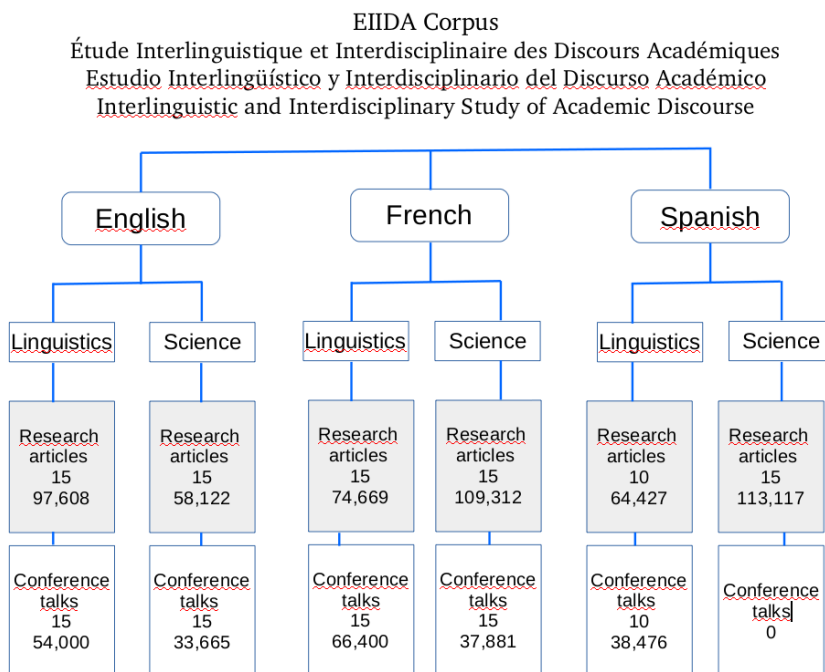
EIIDA Corpus
Étude Interlinguistique et Interdisciplinaire des Discours Académiques
Estudio Interlingüístico y Interdisciplinario del Discurso Académico
Interlinguistic and Interdisciplinary Study of Academic Discourse

English

Linguistics

Research articles 15 97,608

Conference talks 15 54,000

Science

Research articles 15 58,122

Conference talks 15 33,665

French

Linguistics

Research articles 15 74,669

Conference talks 15 66,400

Science

Research articles 15 109,312

Conference talks 15 37,881

Spanish

Linguistics

Research articles 10 64,427

Conference talks 10 38,476

Science

Research articles 15 113,117

Conference talks 0